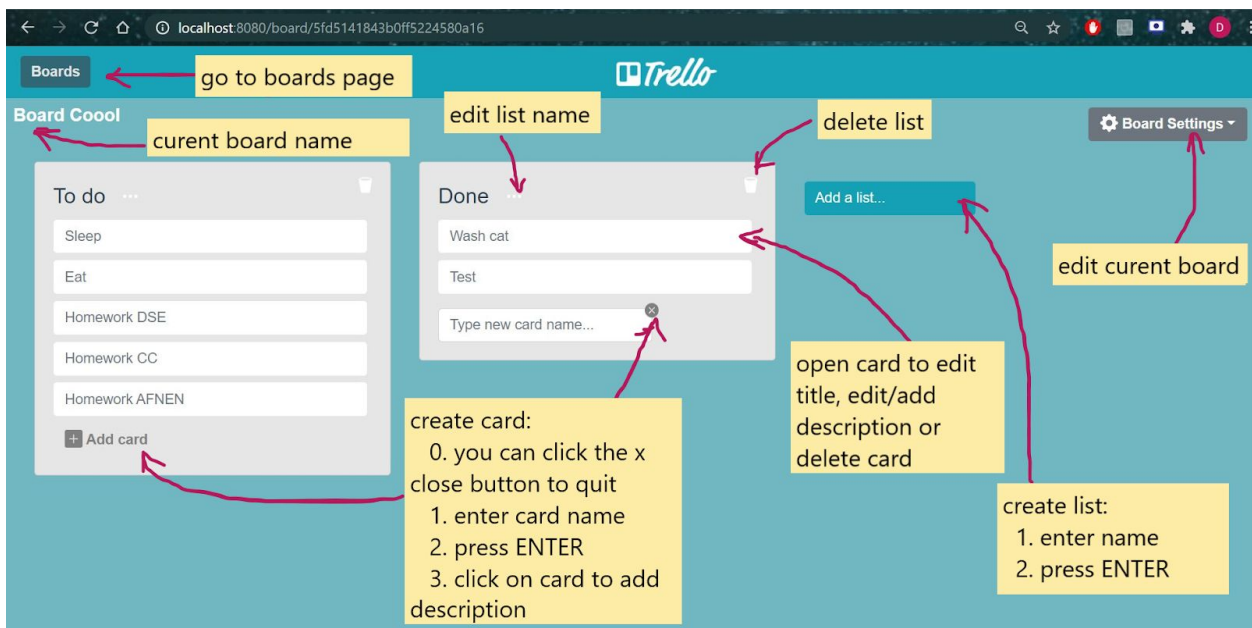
localhost:8080/board/5fd5141843b0ff5224580a16

Boards

go to boards page

Trello

Board Coool

curent board name

edit list name

delete list

Board Settings

To do ···

Sleep

Eat

Homework DSE

Homework CC

Homework AFNEN

Add card

Done ···

Wash cat

Test

Type new card name...

Add a list...

edit curent board

open card to edit title, edit/add description or delete card

create card:
0. you can click the x close button to quit
1. enter card name
2. press ENTER
3. click on card to add description

create list:
1. enter name
2. press ENTER